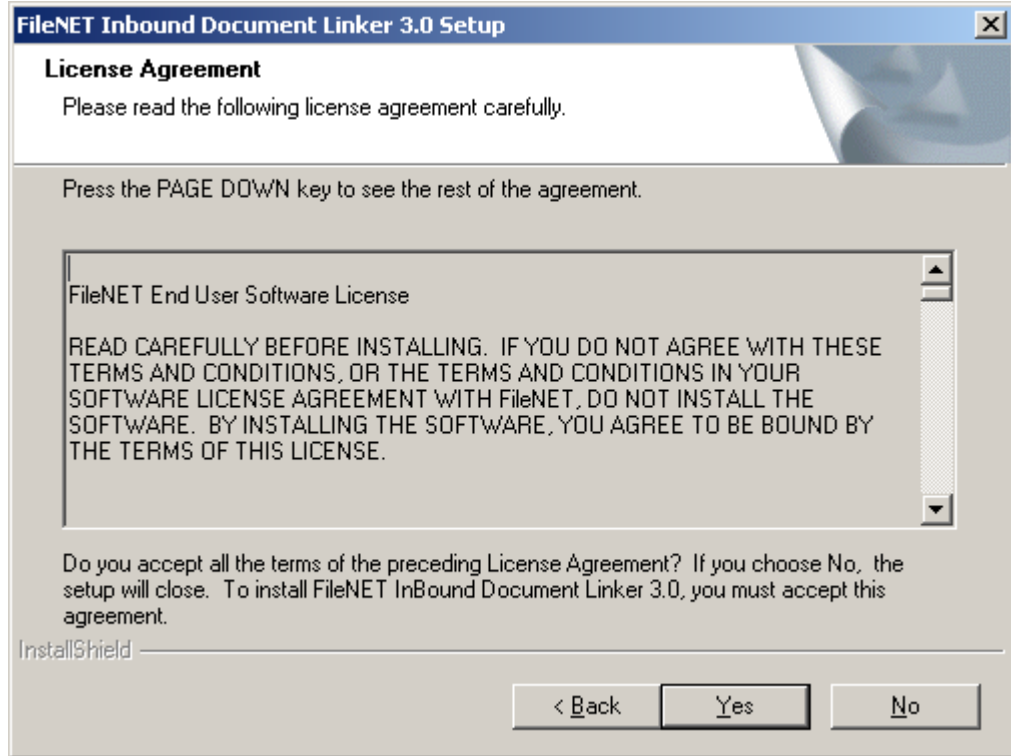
FileNET Inbound Document Linker 3.0 Setup

License Agreement

Please read the following license agreement carefully.

Press the PAGE DOWN key to see the rest of the agreement.

FileNET End User Software License

READ CAREFULLY BEFORE INSTALLING. IF YOU DO NOT AGREE WITH THESE TERMS AND CONDITIONS, OR THE TERMS AND CONDITIONS IN YOUR SOFTWARE LICENSE AGREEMENT WITH FileNET, DO NOT INSTALL THE SOFTWARE. BY INSTALLING THE SOFTWARE, YOU AGREE TO BE BOUND BY THE TERMS OF THIS LICENSE.

Do you accept all the terms of the preceding License Agreement? If you choose No, the setup will close. To install FileNET InBound Document Linker 3.0, you must accept this agreement.

InstallShield

< Back

Yes

No